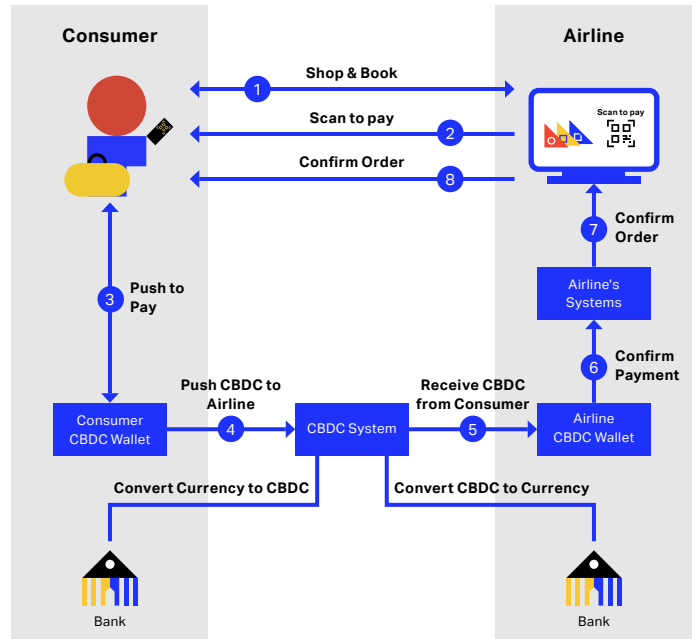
Consumer

Airline

1 Shop & Book

Scan to pay 2

Scan to pay

Confirm Order 8

3 Push to Pay

7 Confirm Order

Airline's Systems

6 Confirm Payment

Push CBDC to Airline

Receive CBDC from Consumer

Consumer CBDC Wallet

4

CBDC System

5

Airline CBDC Wallet

Convert Currency to CBDC

Convert CBDC to Currency

Bank

Bank